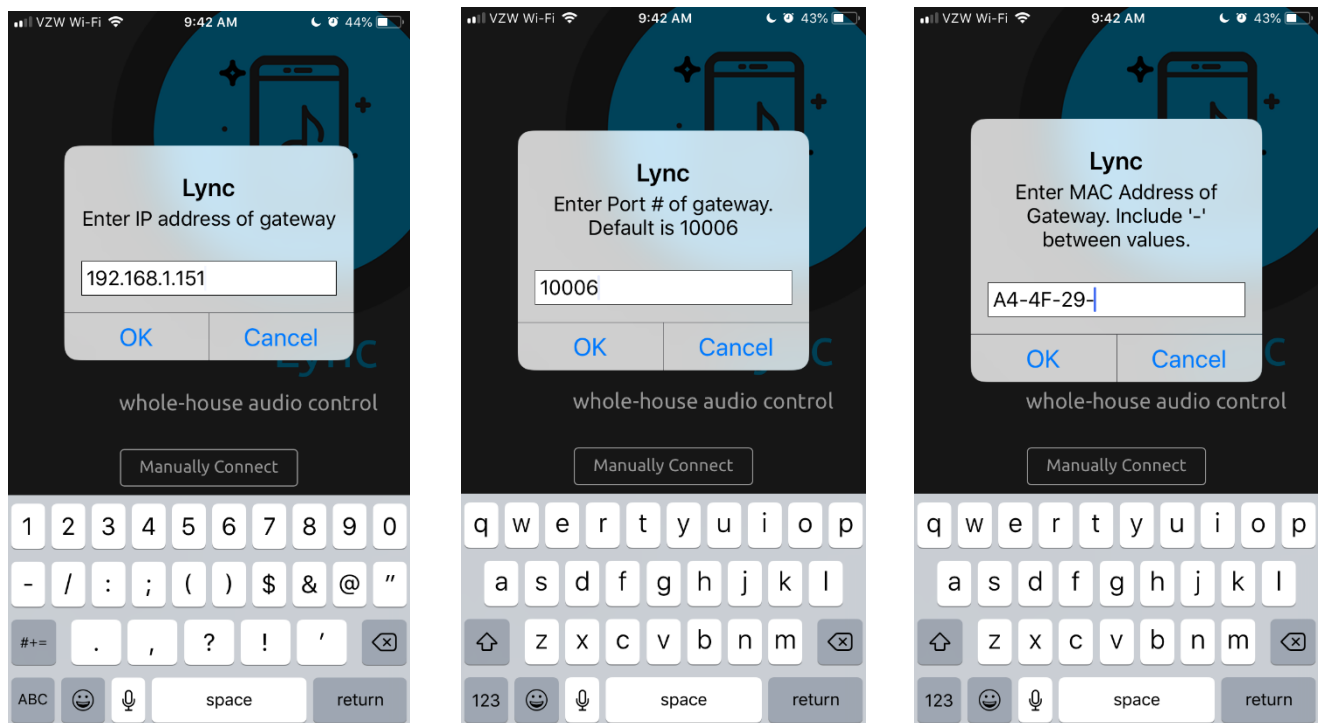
VZW Wi-Fi 9:42 AM 44%

Lync
Enter IP address of gateway

192.168.1.151

OK Cancel

whole-house audio control

Manually Connect

1 2 3 4 5 6 7 8 9 0
- / : ; ( ) $ & @ "
#+= . , ? ! '
ABC space return

VZW Wi-Fi 9:42 AM 43%

Lync
Enter Port # of gateway. Default is 10006

10006

OK Cancel

whole-house audio control

Manually Connect

q w e r t y u i o p
a s d f g h j k l
z x c v b n m
123 space return

VZW Wi-Fi 9:42 AM 43%

Lync
Enter MAC Address of Gateway. Include '-' between values.

A4-4F-29-

OK Cancel

whole-house audio control

Manually Connect

q w e r t y u i o p
a s d f g h j k l
z x c v b n m
123 space return